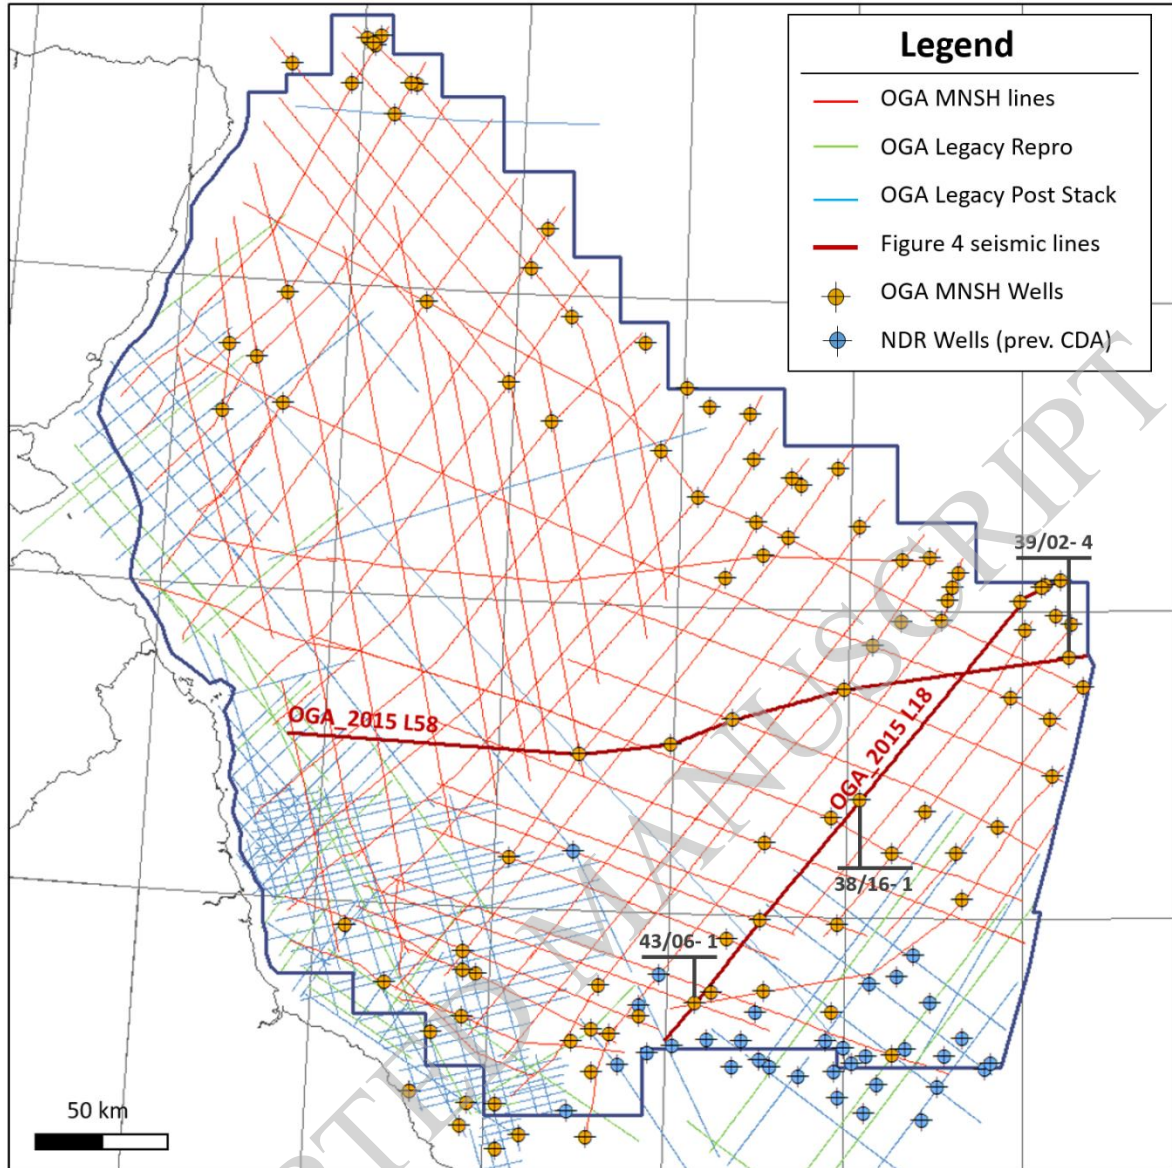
Legend

OGA MNSH lines

OGA Legacy Repro

OGA Legacy Post Stack

Figure 4 seismic lines

OGA MNSH Wells

NDR Wells (prev. CDA)

39/02- 4

OGA_2015 L58

OGA_2015 L18

38/16-1

43/06- 1

50 km

ACCEPTED MANUSCRIPT